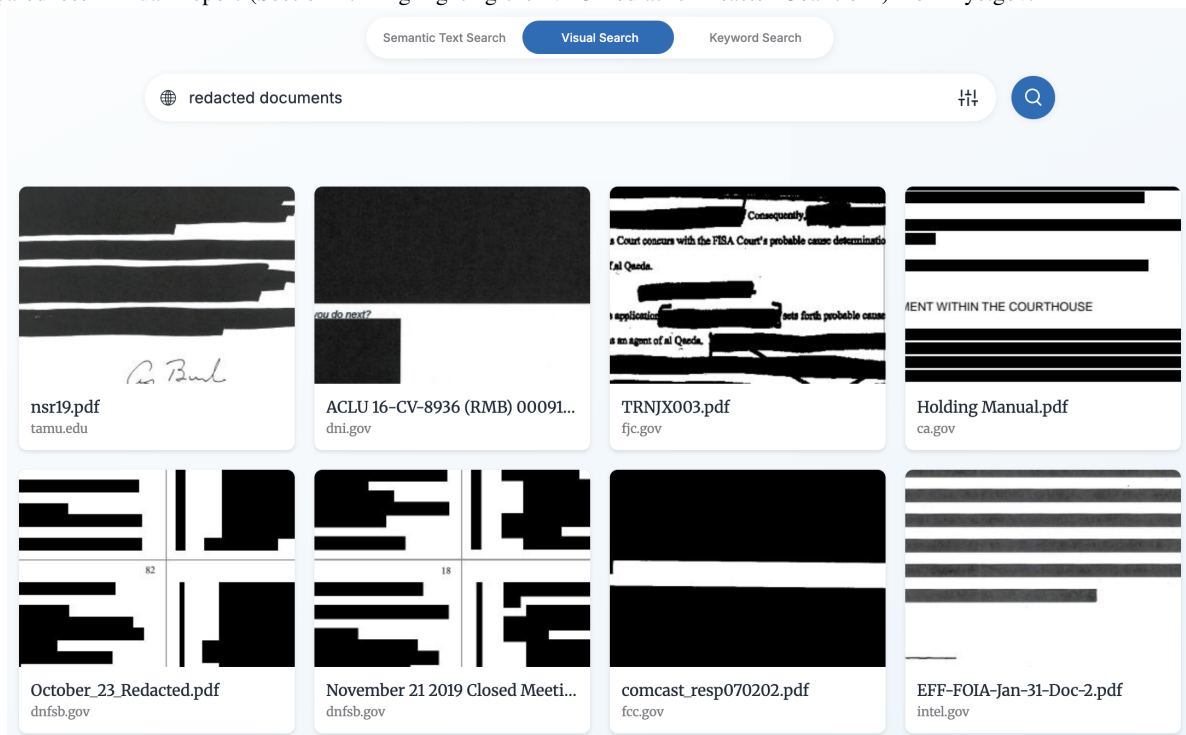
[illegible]

Semantic Text Search | Visual Search | Keyword Search

redacted documents

nsr19.pdf
tamu.edu

you do next?

ACLU 16-CV-8936 (RMB) 00091...
dni.gov

Consequently,
s Court concurs with the FISA Court's probable cause determinatio
f al Qaeda.
s application sets forth probable cause
s an agent of al Qaeda.

TRNJX003.pdf
fjc.gov

MENT WITHIN THE COURTHOUSE

Holding Manual.pdf
ca.gov

82

October_23_Redacted.pdf
dnfsb.gov

18

November 21 2019 Closed Meeti...
dnfsb.gov

comcast_resp070202.pdf
fcc.gov

EFF-FOIA-Jan-31-Doc-2.pdf
intel.gov